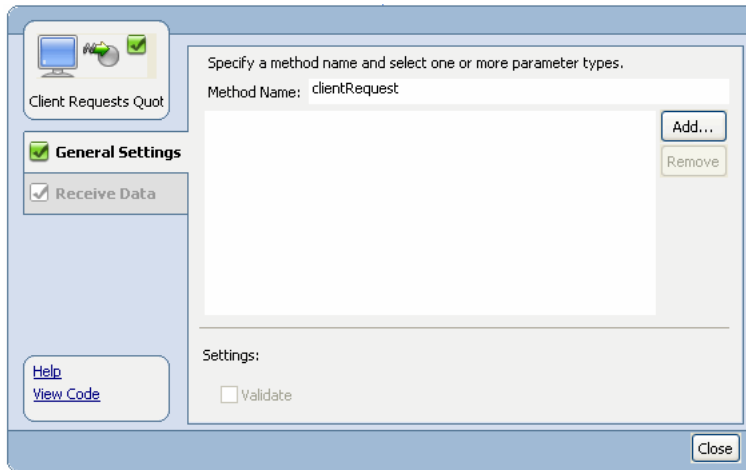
Client Requests Quot

General Settings

Receive Data

Specify a method name and select one or more parameter types.

Method Name: clientRequest

Add...

Remove

Settings:

Validate

Help

View Code

Close